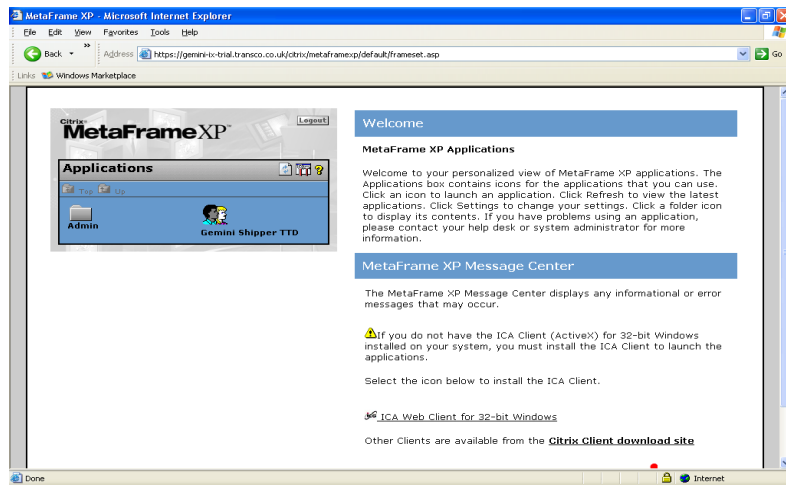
MetaFrame XP - Microsoft Internet Explorer

File Edit View Favorites Tools Help

Back

Address https://gemini-ix-trial.transco.co.uk/citrix/metaframexp/default/frameset.asp

Go

Links Windows Marketplace

Citrix MetaFrameXP

Logout

Applications

Top Up

Admin

Gemini Shipper TTD

Welcome

MetaFrame XP Applications

Welcome to your personalized view of MetaFrame XP applications. The Applications box contains icons for the applications that you can use. Click an icon to launch an application. Click Refresh to view the latest applications. Click Settings to change your settings. Click a folder icon to display its contents. If you have problems using an application, please contact your help desk or system administrator for more information.

MetaFrame XP Message Center

The MetaFrame XP Message Center displays any informational or error messages that may occur.

If you do not have the ICA Client (ActiveX) for 32-bit Windows installed on your system, you must install the ICA Client to launch the applications.

Select the icon below to install the ICA Client.

ICA Web Client for 32-bit Windows

Other Clients are available from the Citrix Client download site

Done

Internet